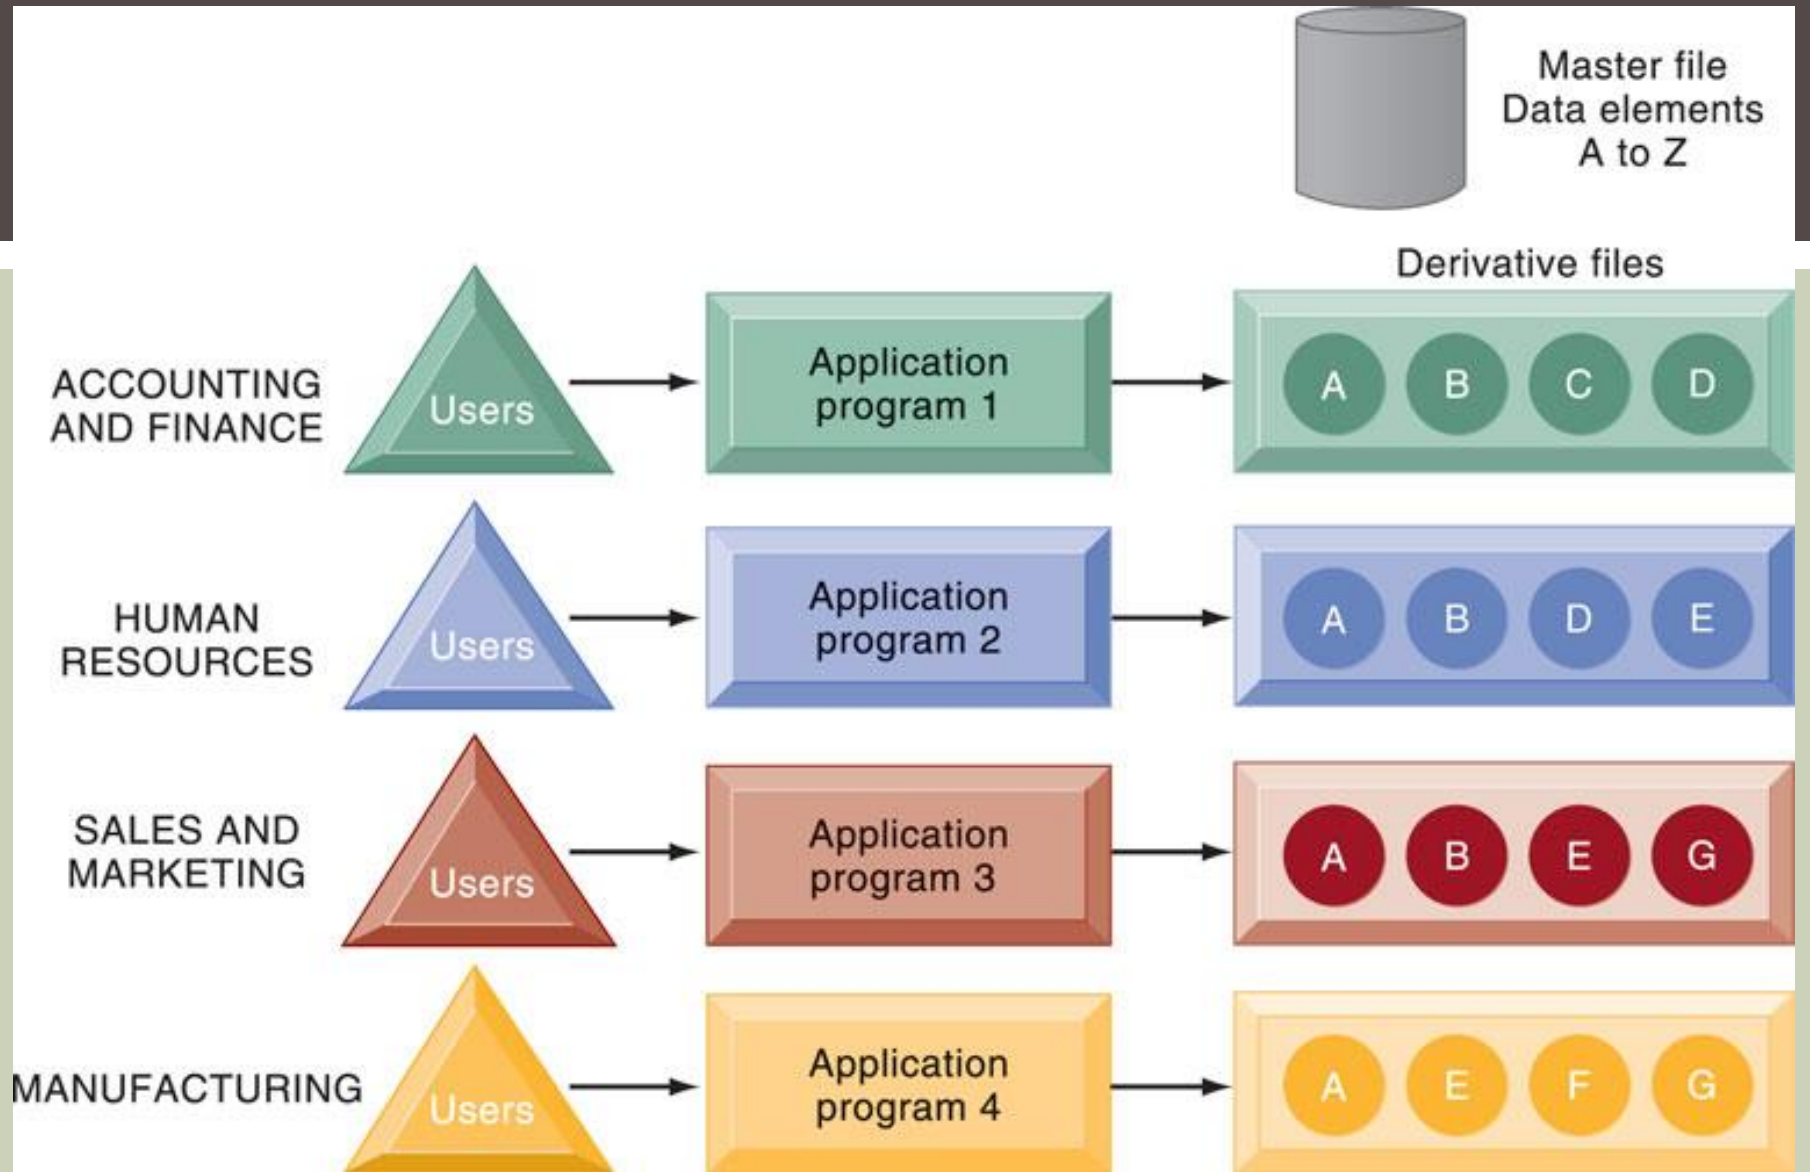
Master file
Data elements
A to Z

Derivative files

ACCOUNTING AND FINANCE

Users

Application program 1

A B C D

HUMAN RESOURCES

Users

Application program 2

A B D E

SALES AND MARKETING

Users

Application program 3

A B E G

MANUFACTURING

Users

Application program 4

A E F G